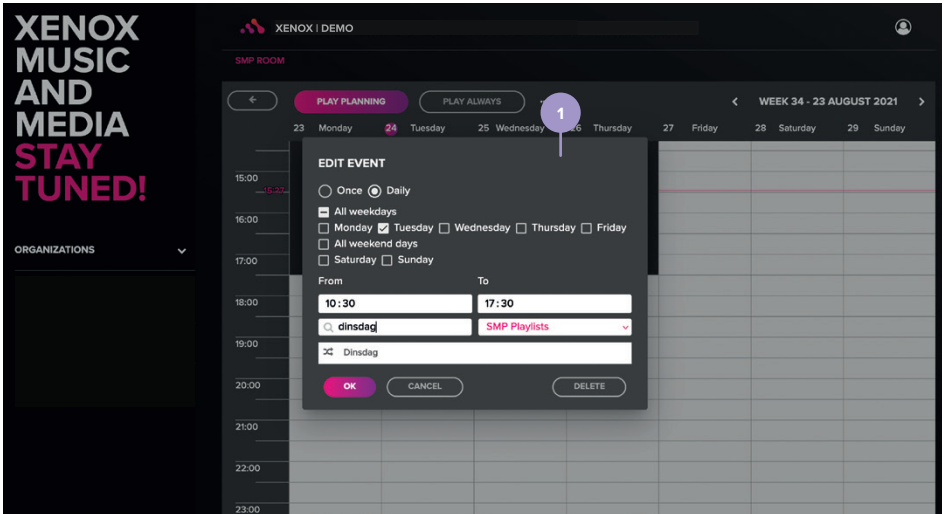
XENOX MUSIC AND MEDIA STAY TUNED!

ORGANIZATIONS

XENOX | DEMO

SMP ROOM

PLAY PLANNING

PLAY ALWAYS

WEEK 34 - 23 AUGUST 2021

23 Monday
24 Tuesday
25 Wednesday
26 Thursday
27 Friday
28 Saturday
29 Sunday

1

15:00
16:00
17:00
18:00
19:00
20:00
21:00
22:00
23:00

EDIT EVENT

Once
Daily

All weekdays

Monday
Tuesday
Wednesday
Thursday
Friday

All weekend days

Saturday
Sunday

From
To

10 : 30
17 : 30

dinsdag
SMP Playlists

Dinsdag

OK
CANCEL
DELETE